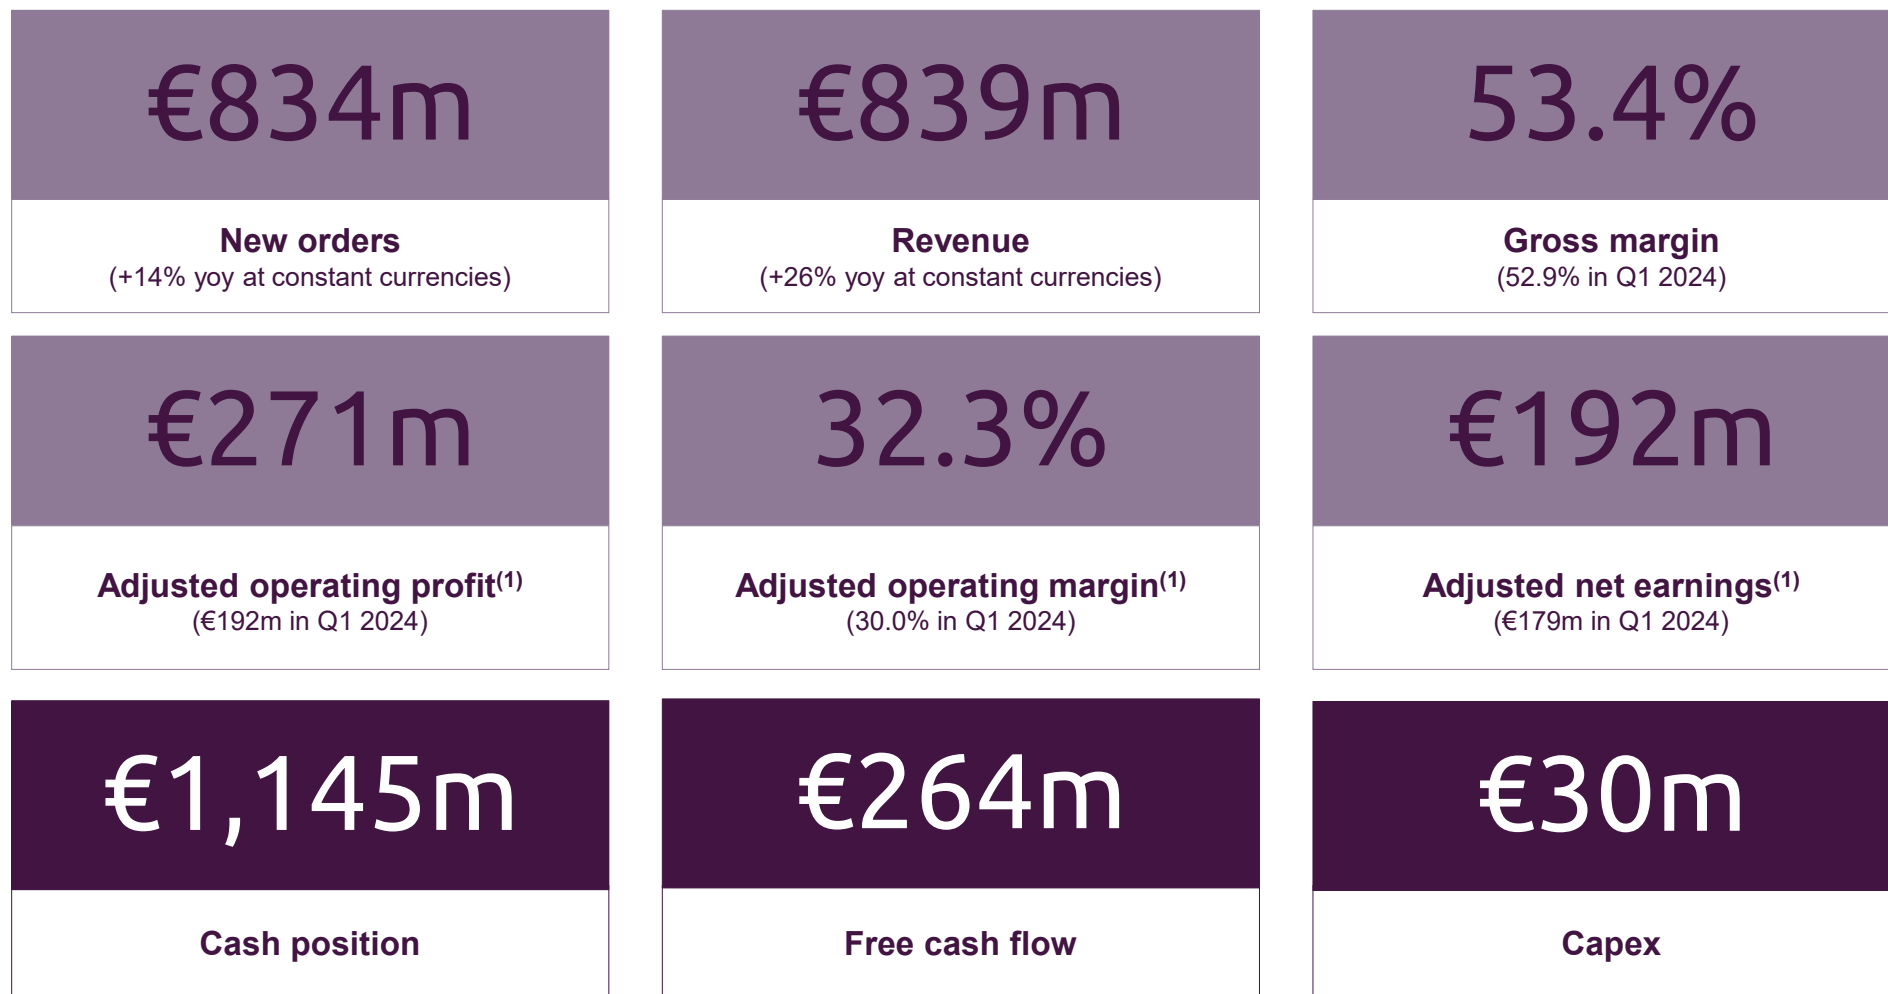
€834m

**New orders**
(+14% yoy at constant currencies)

€839m

**Revenue**
(+26% yoy at constant currencies)

53.4%

**Gross margin**
(52.9% in Q1 2024)

€271m

**Adjusted operating profit$^{(1)}$**
(€192m in Q1 2024)

32.3%

**Adjusted operating margin$^{(1)}$**
(30.0% in Q1 2024)

€192m

**Adjusted net earnings$^{(1)}$**
(€179m in Q1 2024)

€1,145m

**Cash position**

€264m

**Free cash flow**

€30m

**Capex**